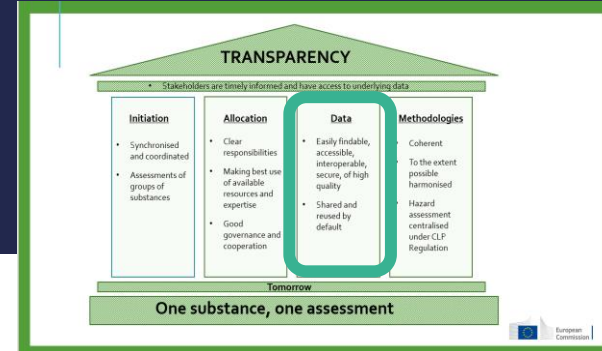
TRANSPARENCY

• Stakeholders are timely informed and have access to underlying data

Initiation

• Synchronised and coordinated
• Assessments of groups of substances

Allocation

• Clear responsibilities
• Making best use of available resources and expertise
• Good governance and cooperation

Data

• Easily findable, accessible, interoperable, secure, of high quality
• Shared and reused by default

Methodologies

• Coherent
• To the extent possible harmonised
• Hazard assessment centralised under CLP Regulation

Tomorrow

One substance, one assessment

European Commission